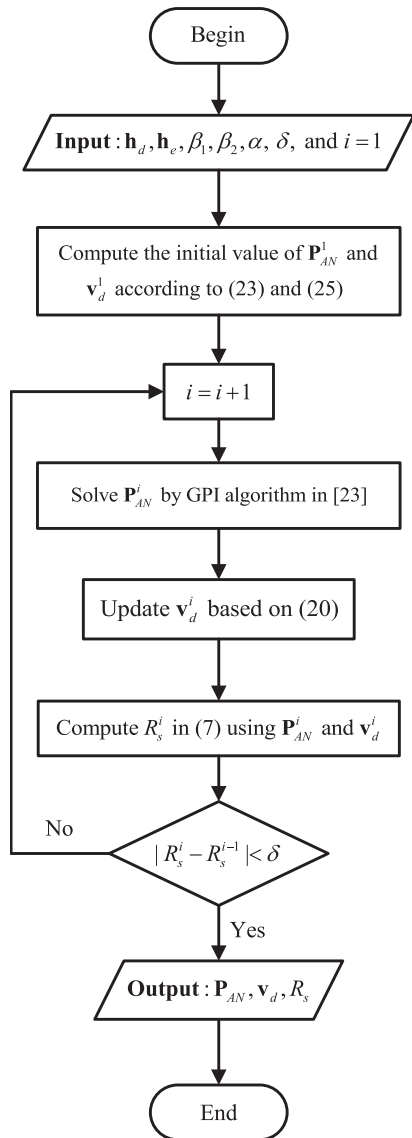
Begin

**Input** : $\mathbf{h}_d, \mathbf{h}_e, \beta_1, \beta_2, \alpha, \delta,$ and $i=1$

Compute the initial value of $\mathbf{P}_{AN}^1$ and $\mathbf{v}_d^1$ according to (23) and (25)

$i = i+1$

Solve $\mathbf{P}_{AN}^i$ by GPI algorithm in [23]

Update $\mathbf{v}_d^i$ based on (20)

Compute $R_s^i$ in (7) using $\mathbf{P}_{AN}^i$ and $\mathbf{v}_d^i$

No

$|R_s^i - R_s^{i-1}| < \delta$

Yes

**Output** : $\mathbf{P}_{AN}, \mathbf{v}_d, R_s$

End